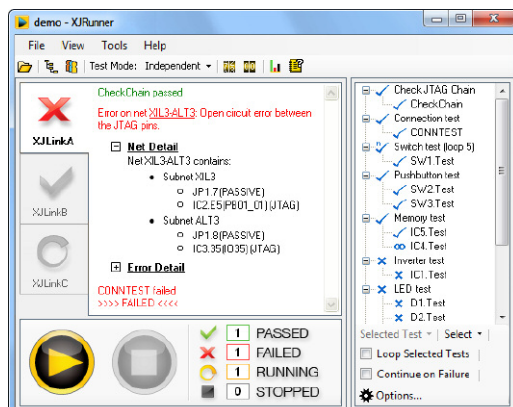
demo - XJRunner

File View Tools Help

Test Mode: Independent

XJLinkA

XJLinkB

XJLinkC

CheckChain passed

Error on net XIL3-ALT3: Open circuit error between the JTAG pins.

Net Detail

Net XIL3-ALT3 contains:

- Subnet XIL3
  - JP1.7(PASSIVE)
  - IC2.E5(PB01_01)(JTAG)
- Subnet ALT3
  - JP1.8(PASSIVE)
  - IC3.35(IO35)(JTAG)

Error Detail

CONNTEST failed
>>>> FAILED <<<<

1 PASSED
1 FAILED
1 RUNNING
0 STOPPED

Check JTAG Chain
CheckChain
Connection test
CONNTEST
Switch test (loop 5)
SW1.Test
Pushbutton test
SW2.Test
SW3.Test
Memory test
IC5.Test
IC4.Test
Inverter test
IC1.Test
LED test
D1.Test
D2.Test

Selected Test | Select
Loop Selected Tests
Continue on Failure
Options...